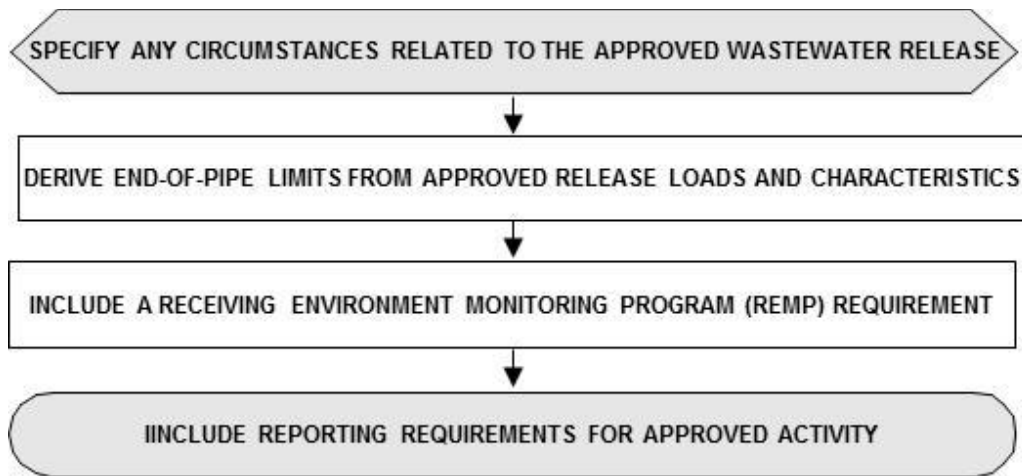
SPECIFY ANY CIRCUMSTANCES RELATED TO THE APPROVED WASTEWATER RELEASE

DERIVE END-OF-PIPE LIMITS FROM APPROVED RELEASE LOADS AND CHARACTERISTICS

INCLUDE A RECEIVING ENVIRONMENT MONITORING PROGRAM (REMP) REQUIREMENT

IINCLUDE REPORTING REQUIREMENTS FOR APPROVED ACTIVITY